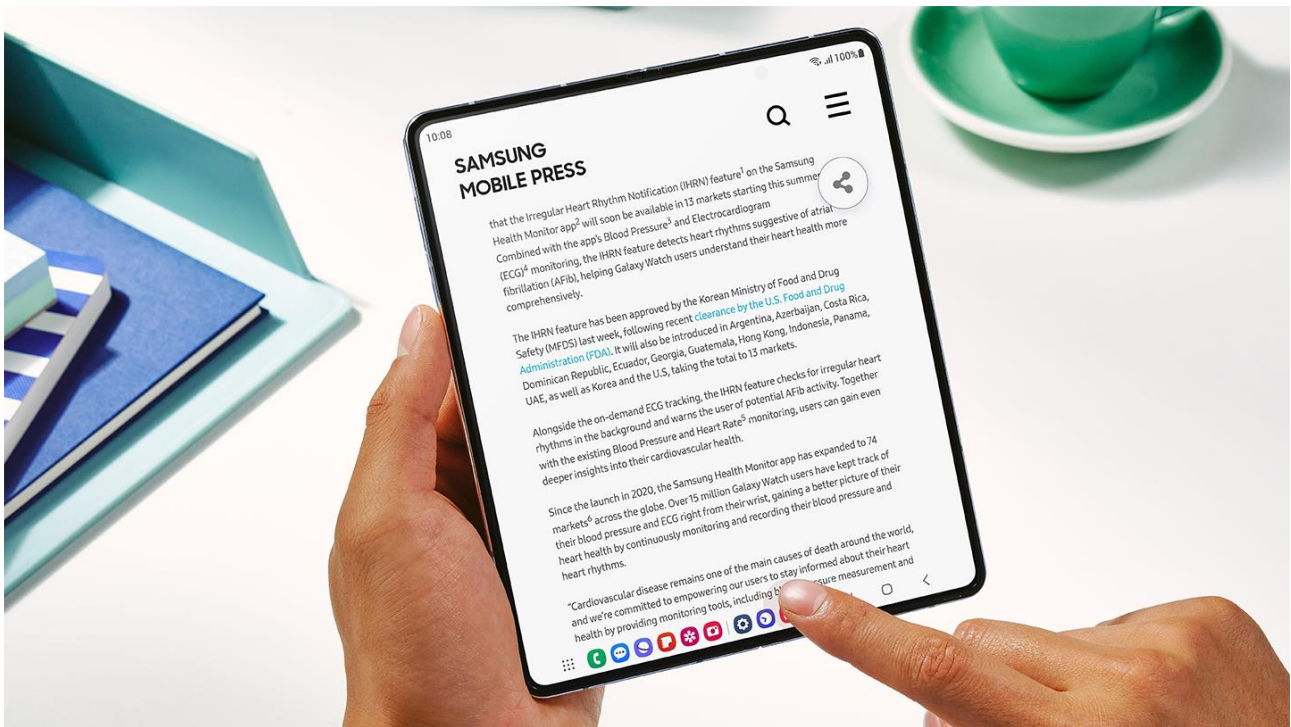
10:08

100%

SAMSUNG
MOBILE PRESS

that the Irregular Heart Rhythm Notification (IHRN) feature$^1$ on the Samsung Health Monitor app$^2$ will soon be available in 13 markets starting this summer. Combined with the app's Blood Pressure$^3$ and Electrocardiogram (ECG)$^4$ monitoring, the IHRN feature detects heart rhythms suggestive of atrial fibrillation (AFib), helping Galaxy Watch users understand their heart health more comprehensively.

The IHRN feature has been approved by the Korean Ministry of Food and Drug Safety (MFDS) last week, following recent clearance by the U.S. Food and Drug Administration (FDA). It will also be introduced in Argentina, Azerbaijan, Costa Rica, Dominican Republic, Ecuador, Georgia, Guatemala, Hong Kong, Indonesia, Panama, UAE, as well as Korea and the U.S, taking the total to 13 markets.

Alongside the on-demand ECG tracking, the IHRN feature checks for irregular heart rhythms in the background and warns the user of potential AFib activity. Together with the existing Blood Pressure and Heart Rate$^5$ monitoring, users can gain even deeper insights into their cardiovascular health.

Since the launch in 2020, the Samsung Health Monitor app has expanded to 74 markets$^6$ across the globe. Over 15 million Galaxy Watch users have kept track of their blood pressure and ECG right from their wrist, gaining a better picture of their heart health by continuously monitoring and recording their blood pressure and heart rhythms.

"Cardiovascular disease remains one of the main causes of death around the world, and we're committed to empowering our users to stay informed about their heart health by providing monitoring tools, including b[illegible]ssure measurement and